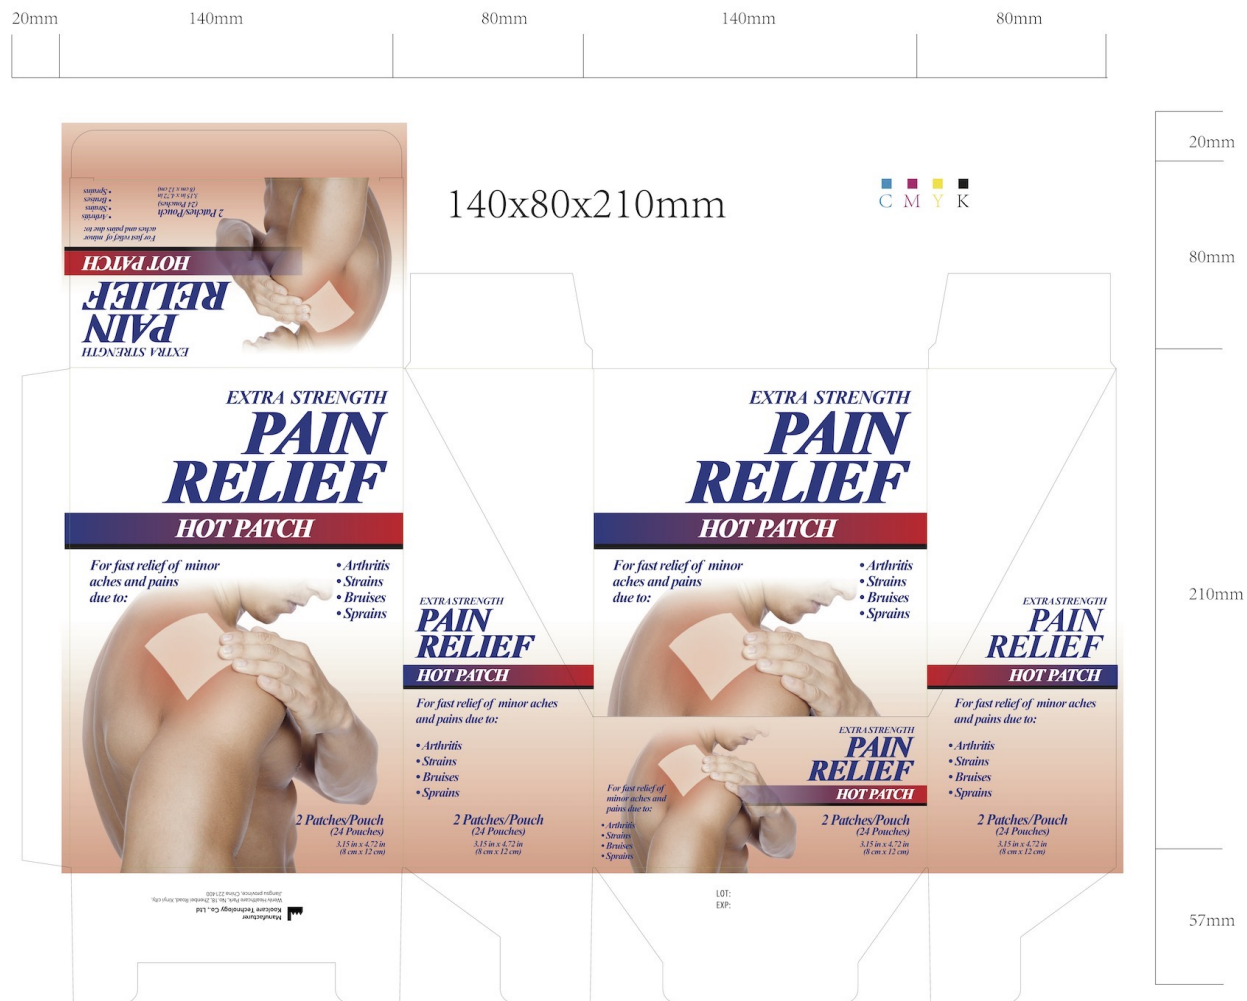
20mm 140mm 80mm 140mm 80mm

140x80x210mm

C M Y K

20mm

80mm

210mm

57mm

EXTRA STRENGTH
PAIN
RELIEF
HOT PATCH

For fast relief of minor aches and pains due to:
• Arthritis
• Strains
• Bruises
• Sprains

2 Patches/Pouch
(24 Pouches)
3.15 in x 4.72 in
(8 cm x 12 cm)

EXTRA STRENGTH
PAIN
RELIEF
HOT PATCH

For fast relief of minor aches and pains due to:
• Arthritis
• Strains
• Bruises
• Sprains

2 Patches/Pouch
(24 Pouches)
3.15 in x 4.72 in
(8 cm x 12 cm)

EXTRA STRENGTH
PAIN
RELIEF
HOT PATCH

For fast relief of minor aches and pains due to:
• Arthritis
• Strains
• Bruises
• Sprains

2 Patches/Pouch
(24 Pouches)
3.15 in x 4.72 in
(8 cm x 12 cm)

EXTRA STRENGTH
PAIN
RELIEF
HOT PATCH

For fast relief of minor aches and pains due to:
• Arthritis
• Strains
• Bruises
• Sprains

2 Patches/Pouch
(24 Pouches)
3.15 in x 4.72 in
(8 cm x 12 cm)

EXTRA STRENGTH
PAIN
RELIEF
HOT PATCH

For fast relief of minor aches and pains due to:
• Arthritis
• Strains
• Bruises
• Sprains

2 Patches/Pouch
(24 Pouches)
3.15 in x 4.72 in
(8 cm x 12 cm)

EXTRA STRENGTH
PAIN
RELIEF
HOT PATCH

For fast relief of minor aches and pains due to:
• Arthritis
• Strains
• Bruises
• Sprains

2 Patches/Pouch
(24 Pouches)
3.15 in x 4.72 in
(8 cm x 12 cm)

Manufacturer
Roadcare Technology Co., Ltd
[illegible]
Jiangsu province, China 221400

LOT:
EXP: